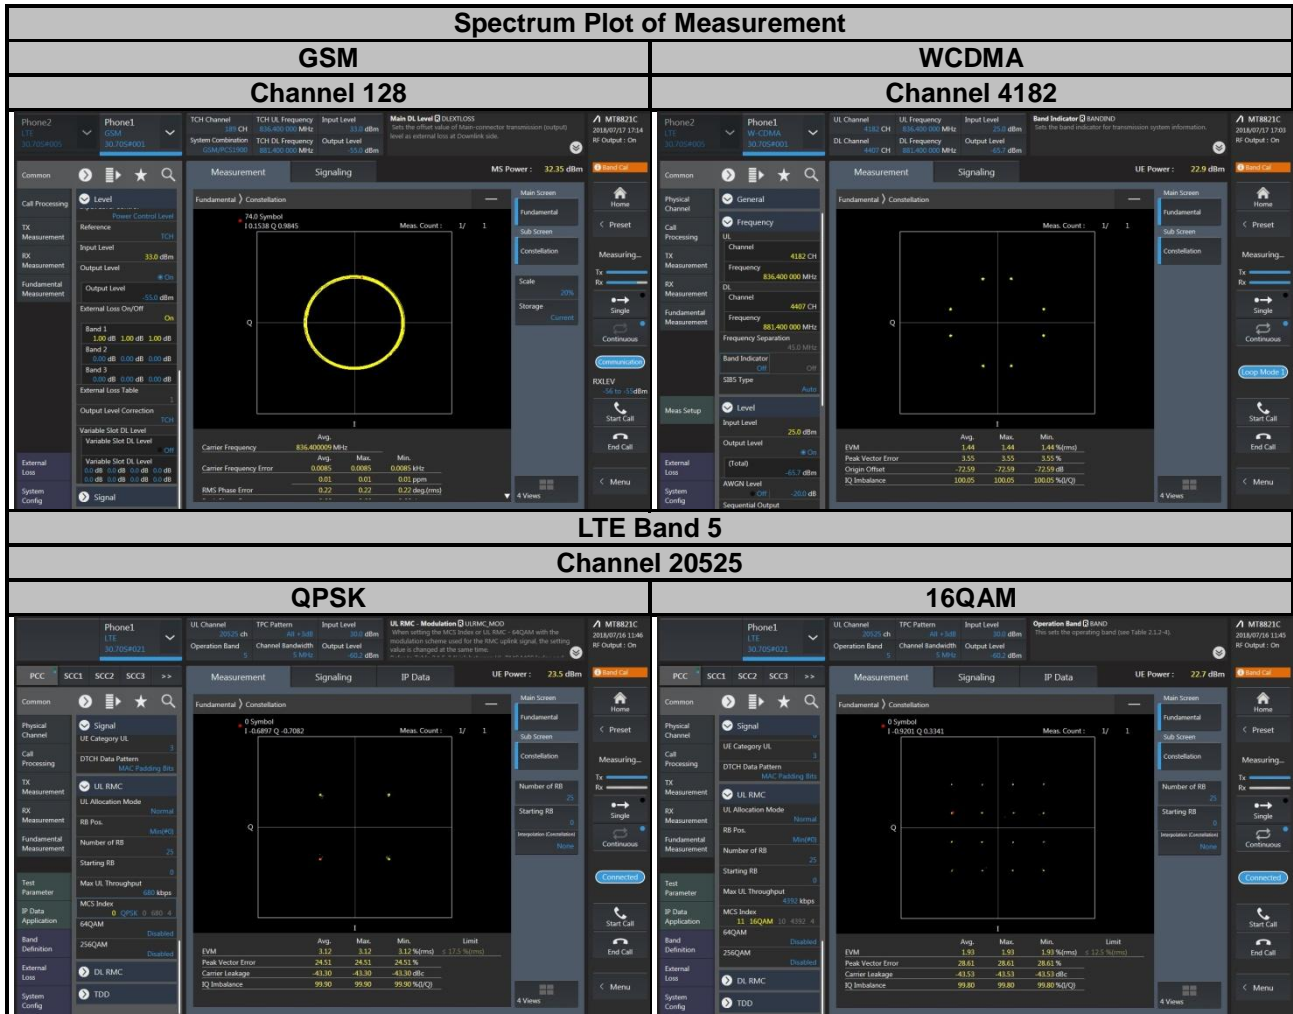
| Spectrum Plot of Measurement | |
|---|---|
| GSM | WCDMA |
| Channel 128 | Channel 4182 |
| Phone2 LTE 30.705#005 Phone1 GSM 30.705#001 TCH Channel 189 CH TCH UL Frequency 836.400 000 MHz Input Level 33.0 dBm System Combination GSM/PCS1900 TCH DL Frequency 881.400 000 MHz Output Level -55.0 dBm Main DL Level DLEXTLOSS MT8821C 2018/07/17 17:14 RF Output : On Common Measurement Signaling MS Power : 32.35 dBm Call Processing Level Power Control Level Reference TCH TX Measurement Input Level 33.0 dBm RX Measurement Output Level On Fundamental Measurement Output Level -55.0 dBm External Loss On/Off On Band 1 1.00 dB 1.00 dB 1.00 dB Band 2 0.00 dB 0.00 dB 0.00 dB Band 3 0.00 dB 0.00 dB 0.00 dB External Loss Table Output Level Correction TCH Variable Slot DL Level Off External Loss System Config Signal Fundamental Constellation 74.0 Symbol I 0.1538 Q 0.9845 Meas. Count : 1/ 1 Q I Avg. Max. Min. Carrier Frequency 836.400009 MHz Carrier Frequency Error 0.0085 0.0085 0.0085 kHz 0.01 0.01 0.01 ppm RMS Phase Error 0.22 0.22 0.22 deg.(rms) Main Screen Fundamental Sub Screen Constellation Scale 20% Storage Current Home Preset Measuring... Tx Rx Single Continuous Communication RXLEV Start Call End Call Menu 4 Views | Phone2 LTE 30.705#005 Phone1 W-CDMA 30.705#001 UL Channel 4182 CH UL Frequency 836.400 000 MHz Input Level 25.0 dBm DL Channel 4407 CH DL Frequency 881.400 000 MHz Output Level -65.7 dBm Band Indicator BANDIND Sets the band indicator for transmission system information. MT8821C 2018/07/17 17:03 RF Output : On Common Measurement Signaling UE Power : 22.9 dBm Physical Channel General Frequency Call Processing UL Channel 4182 CH TX Measurement Frequency 836.400 000 MHz RX Measurement DL Channel 4407 CH Fundamental Measurement Frequency 881.400 000 MHz Frequency Separation 45.0 MHz Band Indicator Off SIB5 Type Auto Meas Setup Level Input Level 25.0 dBm Output Level On (Total) -65.7 dBm AWGN Level Off -20.0 dB Sequential Output External Loss System Config Fundamental Constellation Meas. Count : 1/ 1 Q I Avg. Max. Min. EVM 1.44 1.44 1.44 %(rms) Peak Vector Error 3.55 3.55 3.55 % Origin Offset -72.59 -72.59 -72.59 dB IQ Imbalance 100.05 100.05 100.05 %(I/Q) Main Screen Fundamental Sub Screen Constellation Home Preset Measuring... Tx Rx Single Continuous Loop Mode 1 Start Call End Call Menu 4 Views |
| LTE Band 5 | |
| Channel 20525 | |
| QPSK | 16QAM |
| Phone1 LTE 30.705#021 UL Channel 20525 ch TPC Pattern All +3dB Input Level 30.0 dBm Operation Band 5 Channel Bandwidth 5 MHz Output Level -60.2 dBm UL RMC - Modulation ULRMC_MOD When setting the MCS Index or UL RMC - 64QAM with the modulation scheme used for the RMC uplink signal, the setting value is changed at the same time. MT8821C 2018/07/16 11:46 RF Output : On PCC SCC1 SCC2 SCC3 >> Measurement Signaling IP Data UE Power : 23.5 dBm Common Physical Channel Signal UE Category UL 3 Call Processing DTCH Data Pattern MAC Padding Bits TX Measurement UL RMC UL Allocation Mode Normal RX Measurement RB Pos. Min(#0) Fundamental Measurement Number of RB 25 Starting RB Test Parameter Max UL Throughput 680 kbps IP Data Application MCS Index 0 QPSK 0 680 4 64QAM Disabled Band Definition 256QAM Disabled External Loss DL RMC System Config TDD Fundamental Constellation 0 Symbol I -0.6897 Q -0.7082 Meas. Count : 1/ 1 Q I Avg. Max. Min. Limit EVM 3.12 3.12 3.12 %(rms) ≤ 17.5 %(rms) Peak Vector Error 24.51 24.51 24.51 % Carrier Leakage -43.30 -43.30 -43.30 dBc IQ Imbalance 99.90 99.90 99.90 %(I/Q) Main Screen Fundamental Sub Screen Constellation Number of RB 25 Starting RB 0 Interpolation (Constellation) None Home Preset Measuring... Tx Rx Single Continuous Connected Start Call End Call Menu 4 Views | Phone1 LTE 30.705#021 UL Channel 20525 ch TPC Pattern All +3dB Input Level 30.0 dBm Operation Band 5 Channel Bandwidth 5 MHz Output Level -60.2 dBm Operation Band BAND This sets the operating band (see Table 2.1.2-4). MT8821C 2018/07/16 11:45 RF Output : On PCC SCC1 SCC2 SCC3 >> Measurement Signaling IP Data UE Power : 22.7 dBm Common Physical Channel Signal UE Category UL 3 Call Processing DTCH Data Pattern MAC Padding Bits TX Measurement UL RMC UL Allocation Mode Normal RX Measurement RB Pos. Min(#0) Fundamental Measurement Number of RB 25 Starting RB 0 Test Parameter Max UL Throughput 4392 kbps IP Data Application MCS Index 11 16QAM 10 4392 4 64QAM Disabled Band Definition 256QAM Disabled External Loss DL RMC System Config TDD Fundamental Constellation 0 Symbol I -0.9201 Q 0.3341 Meas. Count : 1/ 1 Q I Avg. Max. Min. Limit EVM 1.93 1.93 1.93 %(rms) ≤ 12.5 %(rms) Peak Vector Error 28.61 28.61 28.61 % Carrier Leakage -43.53 -43.53 -43.53 dBc IQ Imbalance 99.80 99.80 99.80 %(I/Q) Main Screen Fundamental Sub Screen Constellation Number of RB 25 Starting RB 0 Interpolation (Constellation) None Home Preset Measuring... Tx Rx Single Continuous Connected Start Call End Call Menu 4 Views |